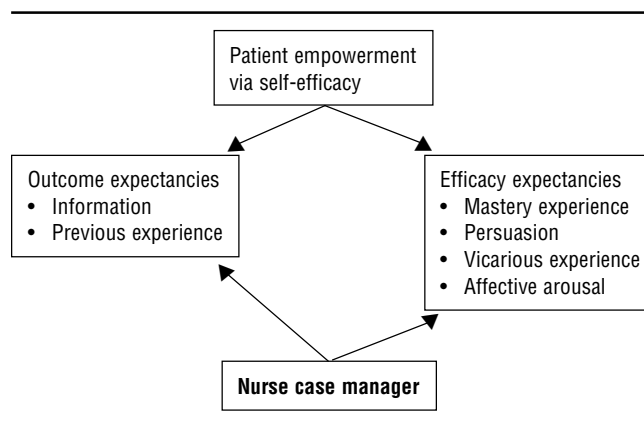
Patient empowerment via self-efficacy

Outcome expectancies
• Information
• Previous experience

Efficacy expectancies
• Mastery experience
• Persuasion
• Vicarious experience
• Affective arousal

**Nurse case manager**